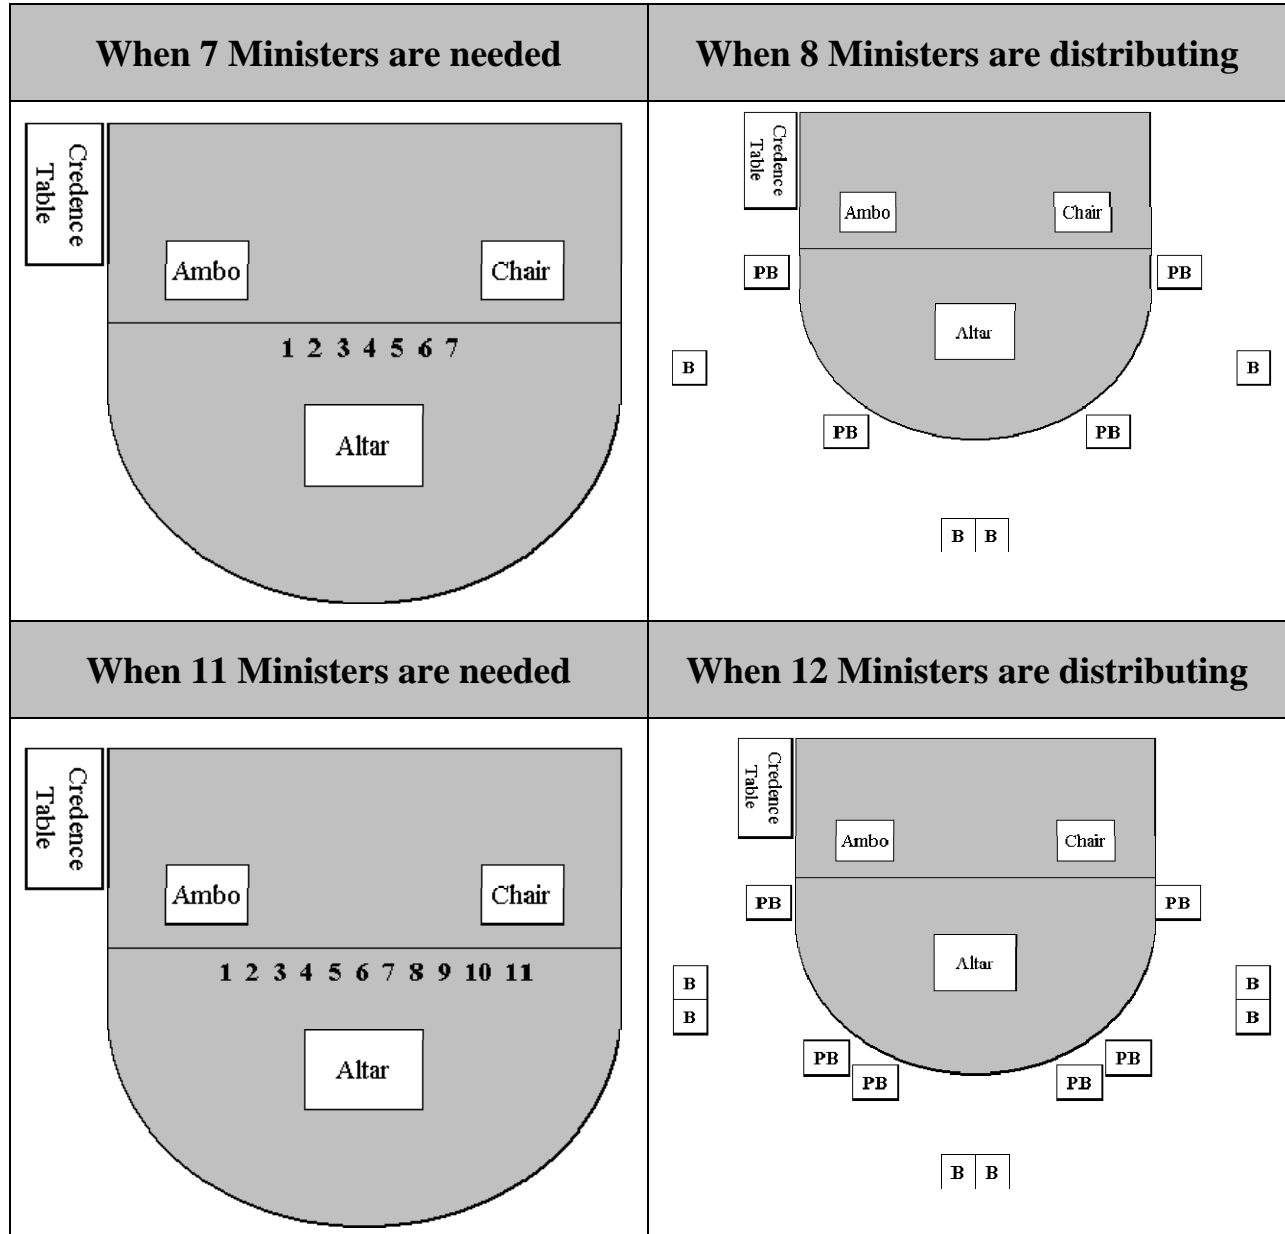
| When 7 Ministers are needed | When 8 Ministers are distributing |
|---|---|
| Credence Table Ambo Chair 1 2 3 4 5 6 7 Altar | Credence Table Ambo Chair PB PB Altar B B PB PB B B |
| **When 11 Ministers are needed** | **When 12 Ministers are distributing** |
| Credence Table Ambo Chair 1 2 3 4 5 6 7 8 9 10 11 Altar | Credence Table Ambo Chair PB PB Altar B B B B PB PB PB PB B B |